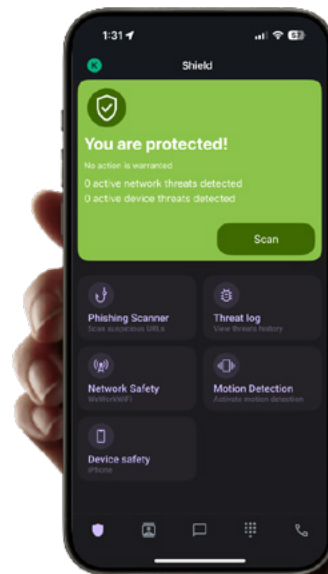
1:31

Shield

You are protected!

No action is warranted

0 active network threats detected

0 active device threats detected

Scan

Phishing Scanner
Scan suspicious URLs

Threat log
View threats history

Network Safety
MyWorkWiFi

Motion Detection
Activate motion detection

Device safety
iPhone